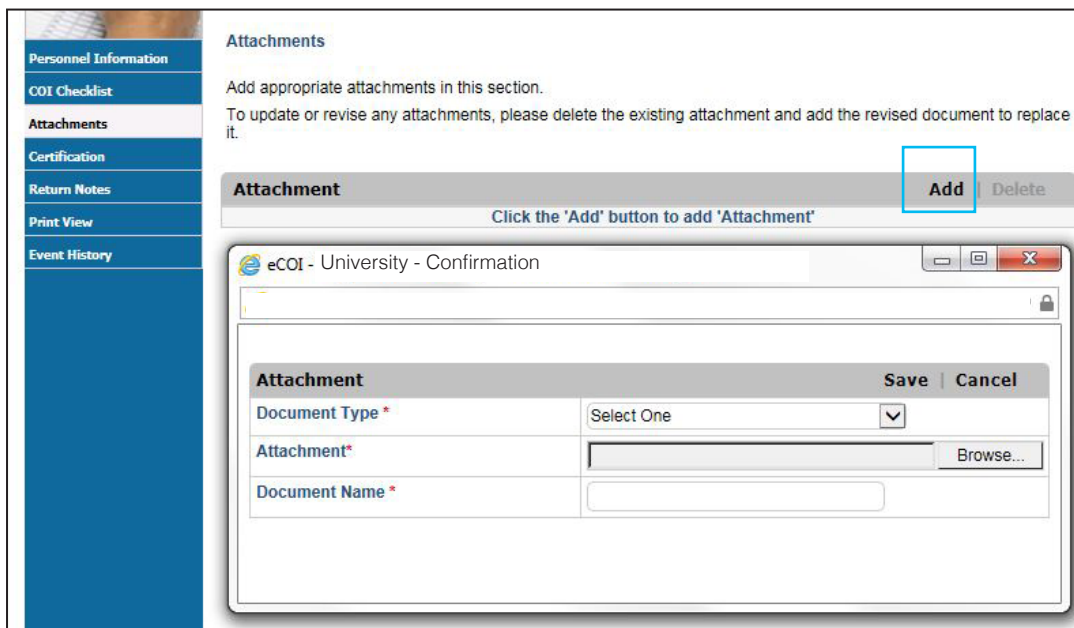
Personnel Information
COI Checklist
Attachments
Certification
Return Notes
Print View
Event History

Attachments

Add appropriate attachments in this section.

To update or revise any attachments, please delete the existing attachment and add the revised document to replace it.

Attachment Add | Delete

Click the 'Add' button to add 'Attachment'

eCOI - University - Confirmation

Attachment Save | Cancel

| | |
|---|---|
| Document Type * | Select One |
| Attachment* | Browse... |
| Document Name * | |